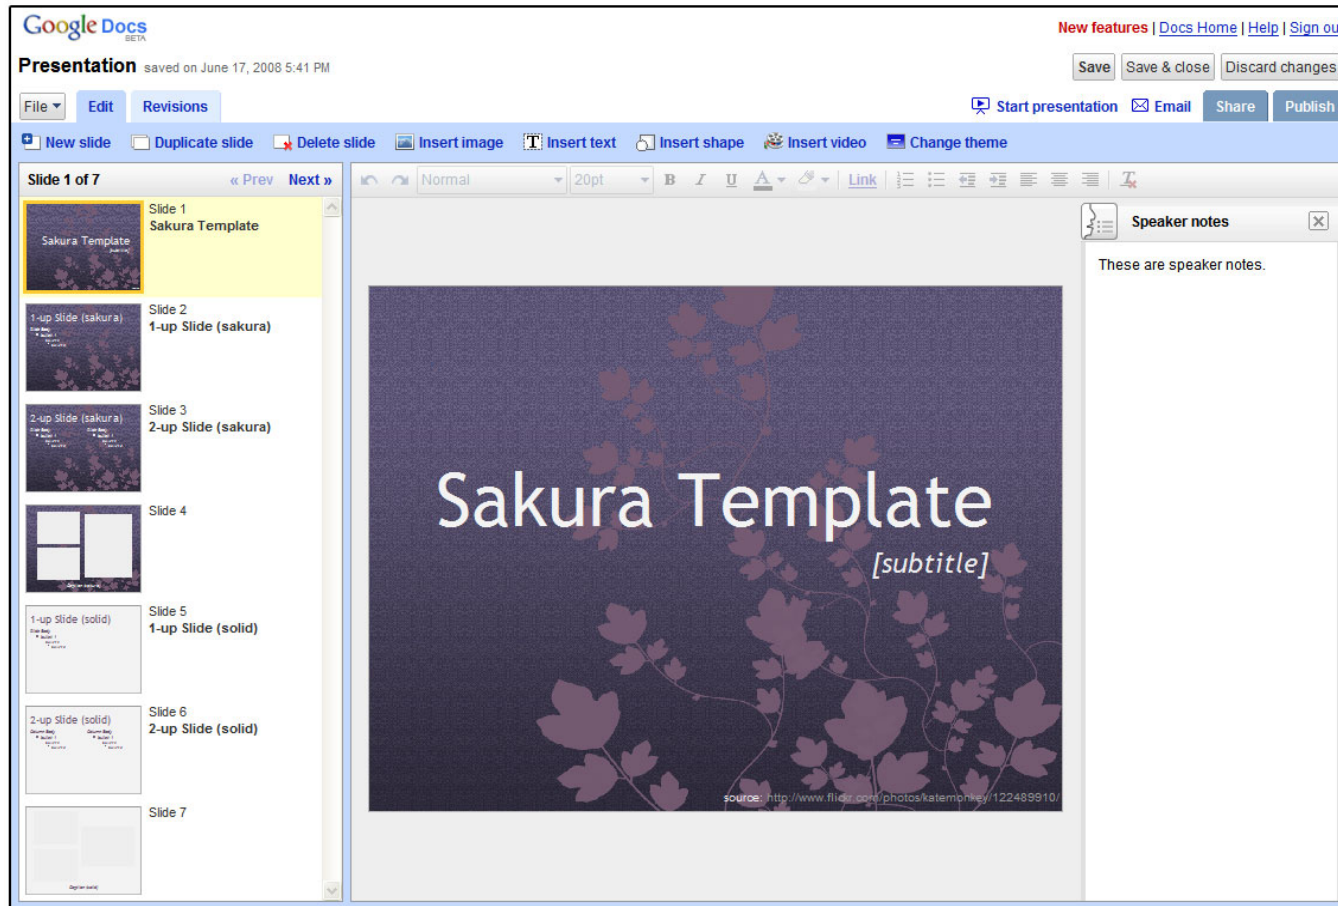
Google Docs BETA

New features | Docs Home | Help | Sign ou

Presentation saved on June 17, 2008 5:41 PM

Save Save & close Discard changes

File Edit Revisions

Start presentation Email Share Publish

New slide Duplicate slide Delete slide Insert image Insert text Insert shape Insert video Change theme

Slide 1 of 7 « Prev Next »

Normal 20pt B I U A Link

Speaker notes

These are speaker notes.

Sakura Template

Slide 1
Sakura Template

1-up Slide (sakura)

Slide 2
1-up Slide (sakura)

2-up Slide (sakura)

Slide 3
2-up Slide (sakura)

Slide 4

1-up Slide (solid)

Slide 5
1-up Slide (solid)

2-up Slide (solid)

Slide 6
2-up Slide (solid)

Slide 7

Sakura Template

[subtitle]

source: http://www.flickr.com/photos/katemonkey/122489910/